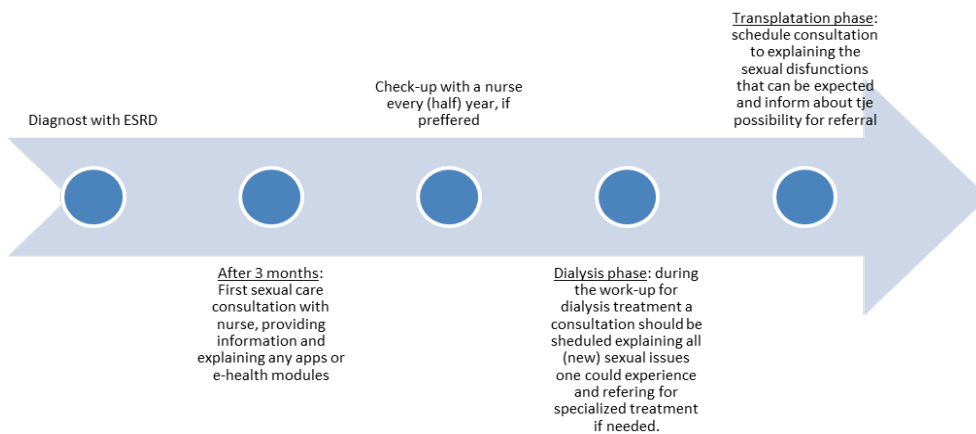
Diagnost with ESRD

After 3 months: First sexual care consultation with nurse, providing information and explaining any apps or e-health modules

Check-up with a nurse every (half) year, if preffered

Dialysis phase: during the work-up for dialysis treatment a consultation should be sheduled explaining all (new) sexual issues one could experience and refering for specialized treatment if needed.

Transplatation phase: schedule consultation to explaining the sexual disfunctions that can be expected and inform about tje possibility for referral